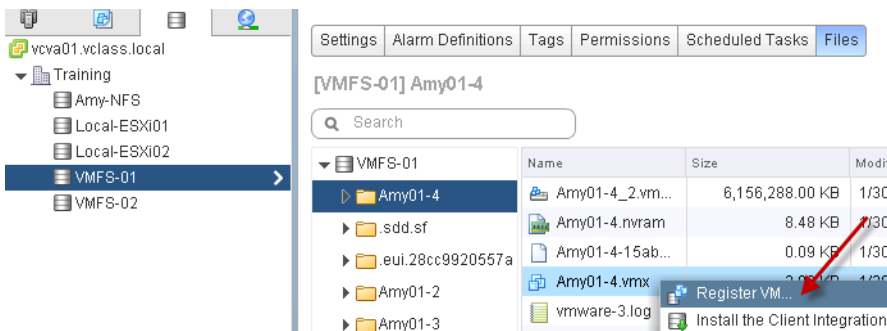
vcva01.vclass.local
Training
Amy-NFS
Local-ESXi01
Local-ESXi02
VMFS-01
VMFS-02

Settings | Alarm Definitions | Tags | Permissions | Scheduled Tasks | Files

[VMFS-01] Amy01-4

Search

VMFS-01
Amy01-4
.sdd.sf
.eui.28cc9920557a
Amy01-2
Amy01-3

| Name | Size | Modi |
|---|---|---|
| Amy01-4_2.vm... | 6,156,288.00 KB | 1/30 |
| Amy01-4.nvram | 8.48 KB | 1/30 |
| Amy01-4-15ab... | 0.09 KB | 1/30 |
| Amy01-4.vmx | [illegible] | 1/30 |
| vmware-3.log | | |

Register VM...
Install the Client Integration